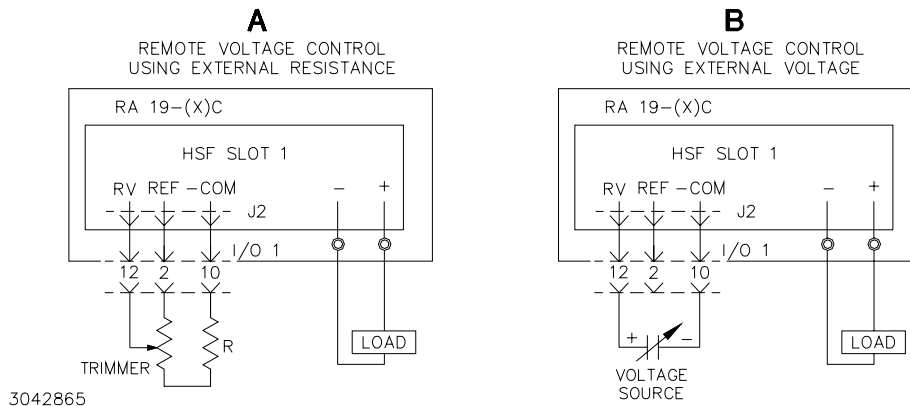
A
REMOTE VOLTAGE CONTROL
USING EXTERNAL RESISTANCE

RA 19–(X)C

HSF SLOT 1

RV REF –COM
J2
– +
I/O 1
12 2 10

TRIMMER
R
LOAD

3042865

B
REMOTE VOLTAGE CONTROL
USING EXTERNAL VOLTAGE

RA 19–(X)C

HSF SLOT 1

RV REF –COM
J2
– +
I/O 1
12 2 10

+ –
VOLTAGE
SOURCE
LOAD